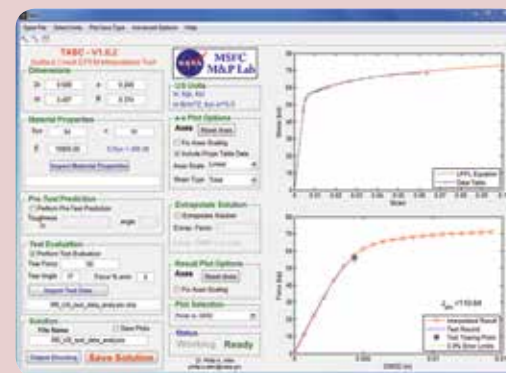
Save File   Select Units   Pre-Test Type   Interpolation Options   Help

TASC - V1.0.2
Surface Crack EPFM Interpolation Tool

Dimensions
2c 0.500   a 0.200
W 2.407   B 0.374

Material Properties
Sys 54   E 10.5E3

Import Material Properties

Pre-Test Prediction
Perform Pre-Test Prediction
Toughness   angle

Test Evaluation
Perform Test Evaluation
Test Force
Test Angle   Force % error
Import Test Data

Solution
File Name   Save Plots
Output Directory   Save Solution

MSFC M&P Lab

US Units

σ-ε Plot Options
Axes   Reset Axes
Fix Axes Scaling
Include Prop Table Data
Axes Scale   Linear
Strain Type   Total

Extrapolate Solution
Extrapolate Solution

Result Plot Options
Axes   Reset Axes
Fix Axes Scaling

Plot Selection

Status
Working   Ready

LPPL Equation
Data Table

Interpolated Result
Test Record
Test Tearing Point
5% Error Limits